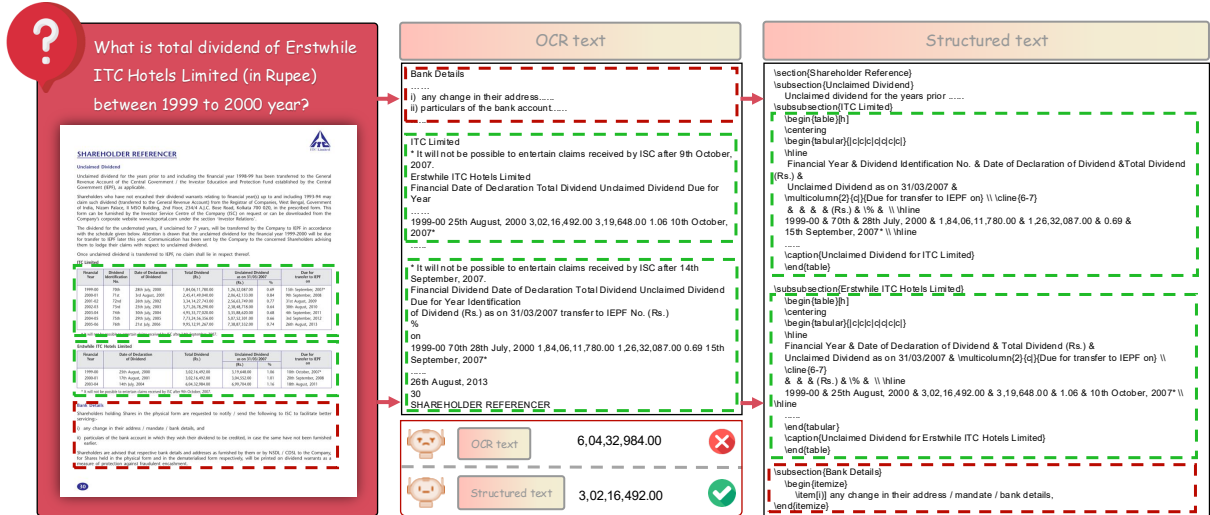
What is total dividend of Erstwhile ITC Hotels Limited (in Rupee) between 1999 to 2000 year?

SHAREHOLDER REFERENCER

OCR text

Bank Details
.......
i) any change in their address......
ii) particulars of the bank account......

ITC Limited
* It will not be possible to entertain claims received by ISC after 9th October, 2007.
Erstwhile ITC Hotels Limited
Financial Date of Declaration Total Dividend Unclaimed Dividend Due for Year
.......
1999-00 25th August, 2000 3,02,16,492.00 3,19,648.00 1.06 10th October, 2007*
......

* It will not be possible to entertain claims received by ISC after 14th September, 2007.
Financial Dividend Date of Declaration Total Dividend Unclaimed Dividend Due for Year Identification
of Dividend (Rs.) as on 31/03/2007 transfer to IEPF No. (Rs.)
%
on
1999-00 70th 28th July, 2000 1,84,06,11,780.00 1,26,32,087.00 0.69 15th September, 2007*
......
26th August, 2013
30
SHAREHOLDER REFERENCER

OCR text 6,04,32,984.00

Structured text 3,02,16,492.00

Structured text

\section{Shareholder Reference}
\subsection{Unclaimed Dividend}
Unclaimed dividend for the years prior ......
\subsubsection{ITC Limited}
\begin{table}[h]
\centering
\begin{tabular}{|c|c|c|c|c|c|c|}
\hline
Financial Year & Dividend Identification No. & Date of Declaration of Dividend &Total Dividend (Rs.) &
Unclaimed Dividend as on 31/03/2007 &
\multicolumn{2}{c|}{Due for transfer to IEPF on} \\ \cline{6-7}
& & & & (Rs.) & \% & \\ \hline
1999-00 & 70th & 28th July, 2000 & 1,84,06,11,780.00 & 1,26,32,087.00 & 0.69 &
15th September, 2007* \\ \hline
......
\caption{Unclaimed Dividend for ITC Limited}
\end{table}

\subsubsection{Erstwhile ITC Hotels Limited}
\begin{table}[h]
\centering
\begin{tabular}{|c|c|c|c|c|c|}
\hline
Financial Year & Date of Declaration of Dividend & Total Dividend (Rs.) &
Unclaimed Dividend as on 31/03/2007 & \multicolumn{2}{c|}{Due for transfer to IEPF on} \\
\cline{6-7}
& & & (Rs.) & \% & \\ \hline
1999-00 & 25th August, 2000 & 3,02,16,492.00 & 3,19,648.00 & 1.06 & 10th October, 2007* \\ \hline
......
\end{tabular}
\caption{Unclaimed Dividend for Erstwhile ITC Hotels Limited}
\end{table}

\subsection{Bank Details}
\begin{itemize}
\item[i)] any change in their address / mandate / bank details,
\end{itemize}